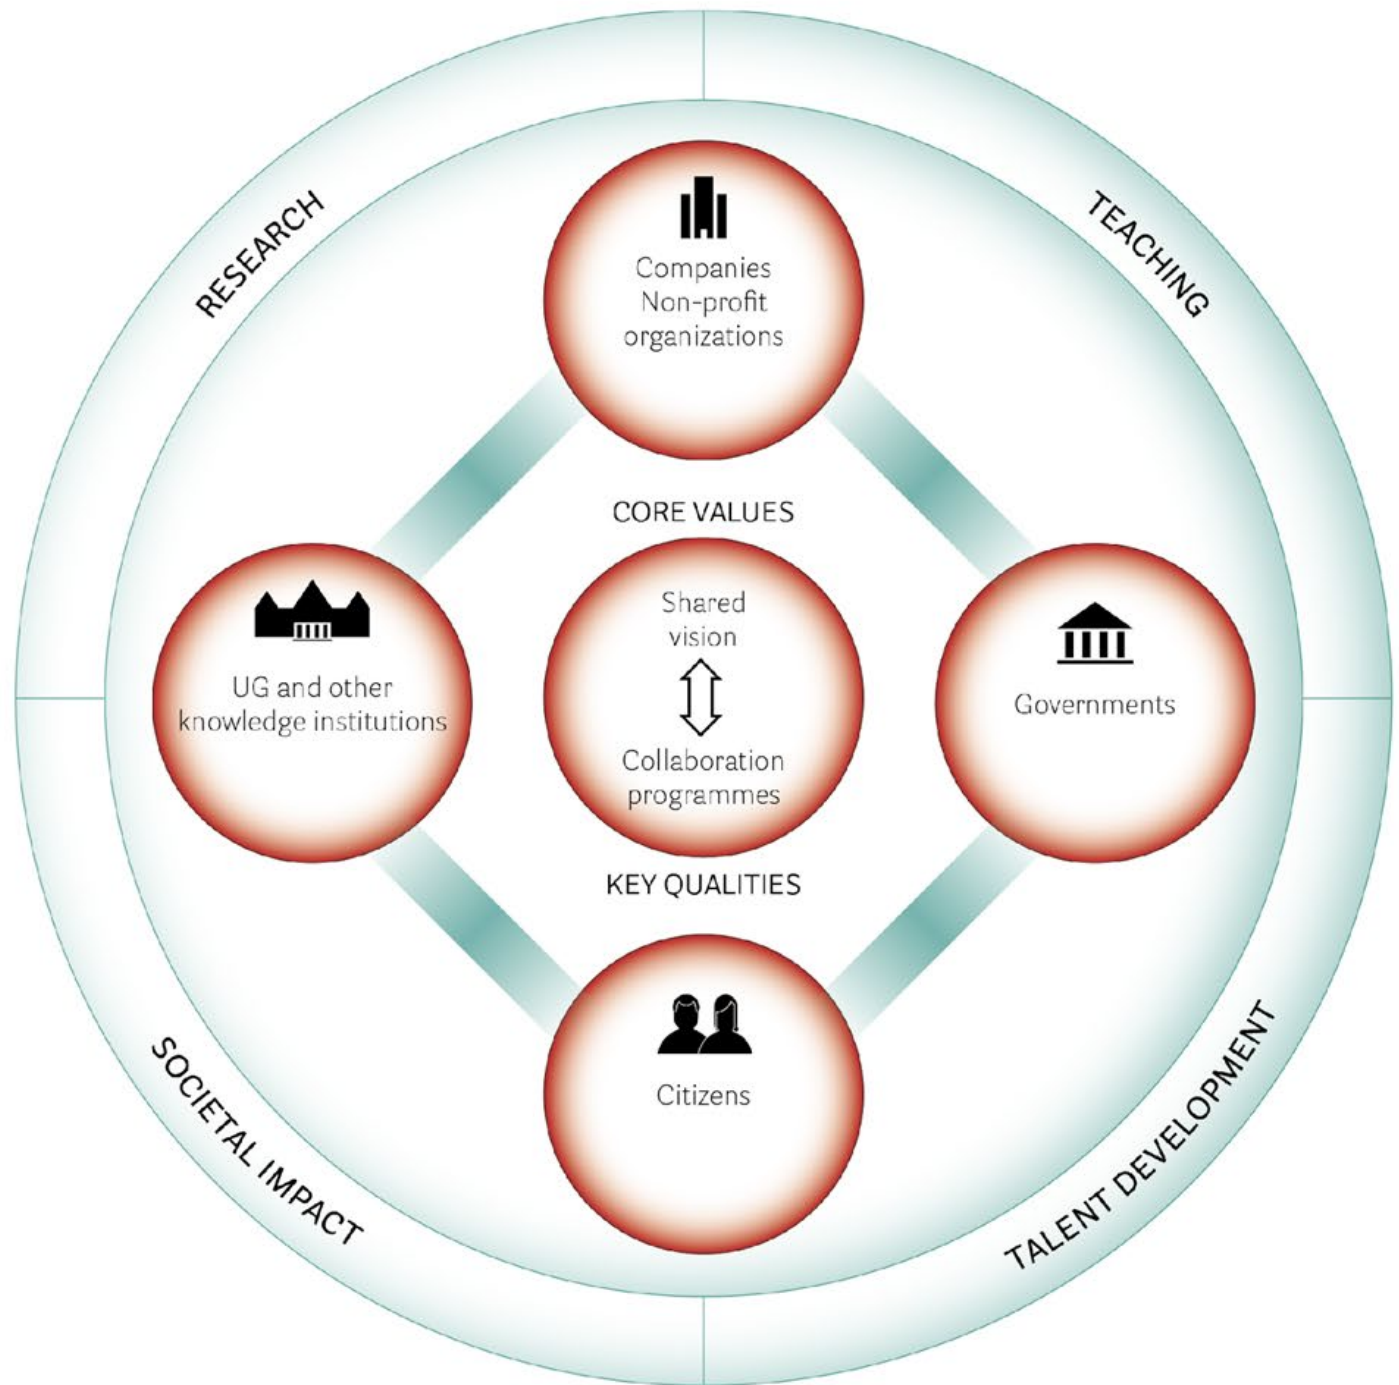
RESEARCH

TEACHING

Companies
Non-profit
organizations

CORE VALUES

UG and other
knowledge institutions

Shared
vision

Collaboration
programmes

Governments

KEY QUALITIES

Citizens

SOCIETAL IMPACT

TALENT DEVELOPMENT